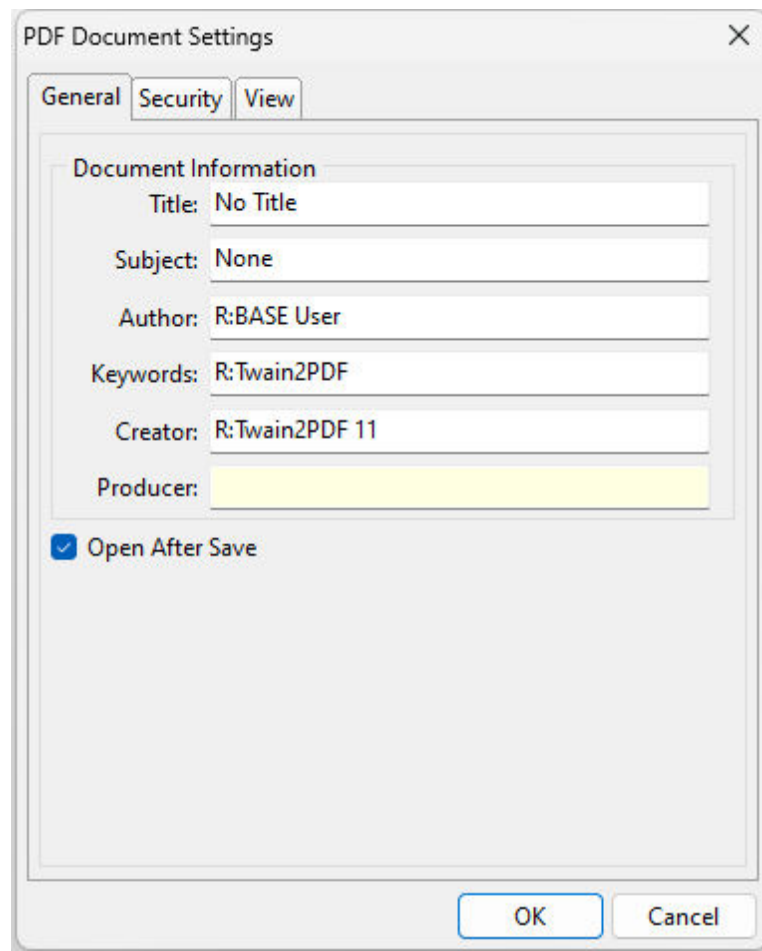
PDF Document Settings

×

General Security View

Document Information

Title: No Title

Subject: None

Author: R:BASE User

Keywords: R:Twain2PDF

Creator: R:Twain2PDF 11

Producer:

Open After Save

OK Cancel